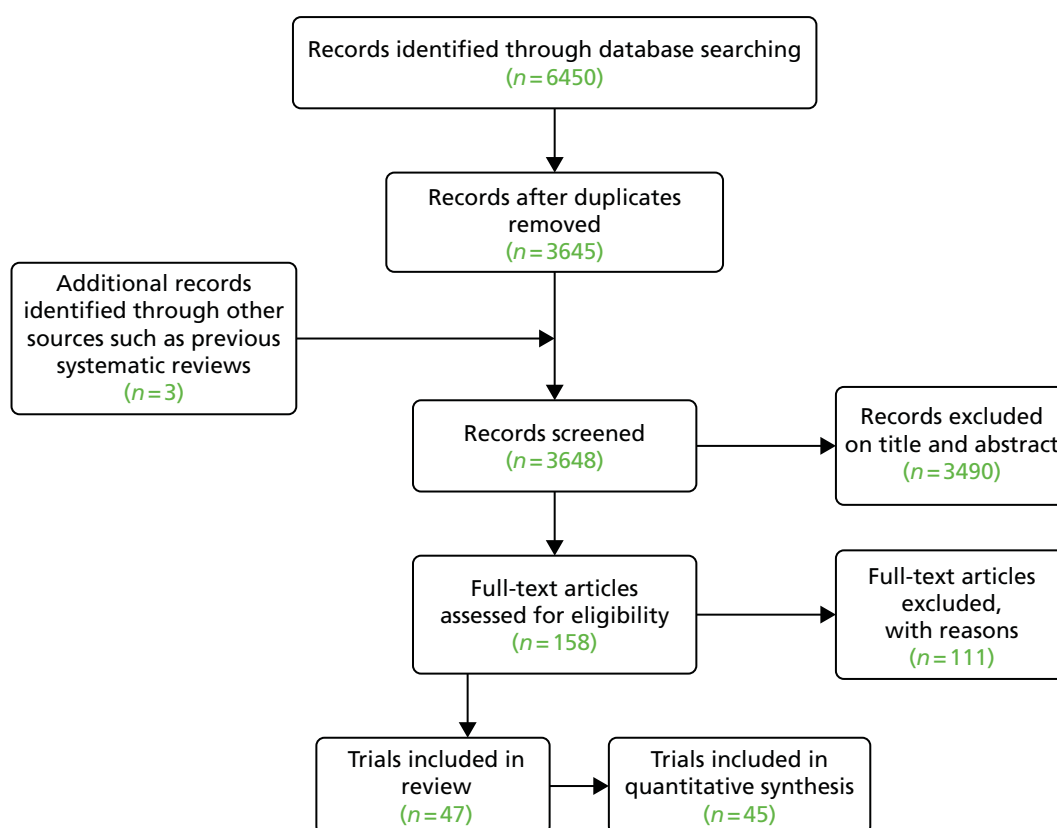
Records identified through database searching
($n = 6450$)

Records after duplicates removed
($n = 3645$)

Additional records identified through other sources such as previous systematic reviews
($n = 3$)

Records screened
($n = 3648$)

Records excluded on title and abstract
($n = 3490$)

Full-text articles assessed for eligibility
($n = 158$)

Full-text articles excluded, with reasons
($n = 111$)

Trials included in review
($n = 47$)

Trials included in quantitative synthesis
($n = 45$)